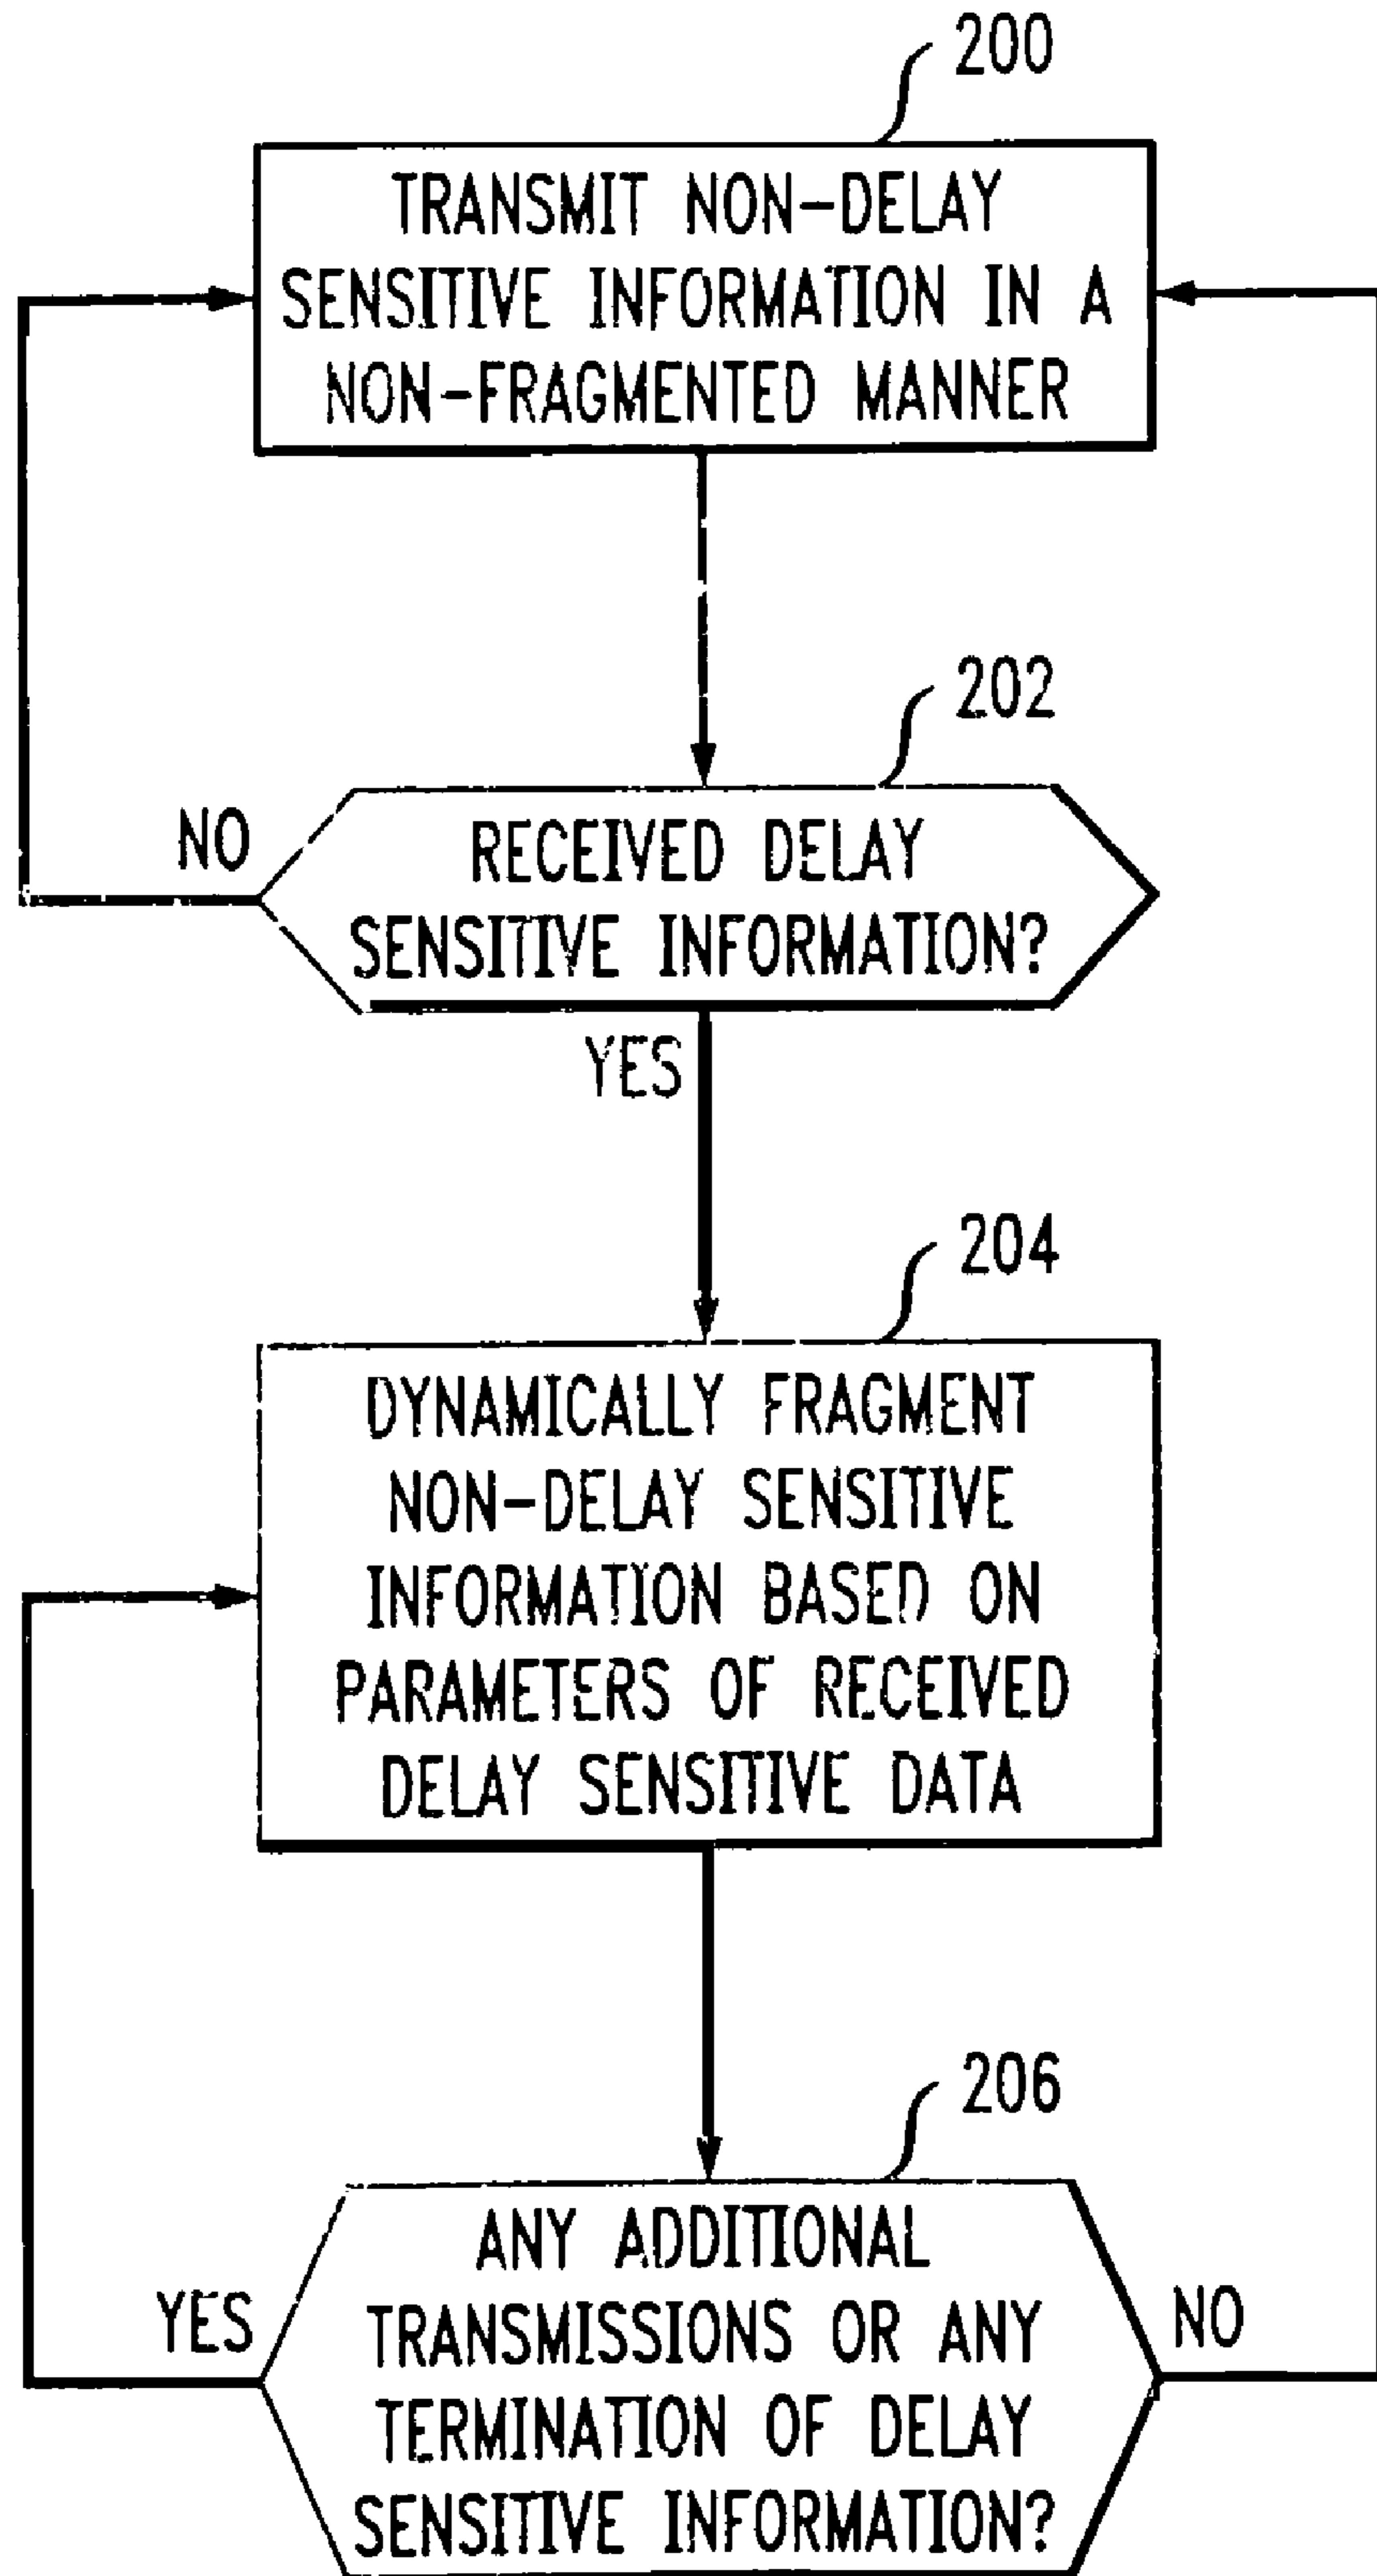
200

TRANSMIT NON-DELAY SENSITIVE INFORMATION IN A NON-FRAGMENTED MANNER

202

NO

RECEIVED DELAY SENSITIVE INFORMATION?

YES

204

DYNAMICALLY FRAGMENT NON-DELAY SENSITIVE INFORMATION BASED ON PARAMETERS OF RECEIVED DELAY SENSITIVE DATA

206

YES

ANY ADDITIONAL TRANSMISSIONS OR ANY TERMINATION OF DELAY SENSITIVE INFORMATION?

NO